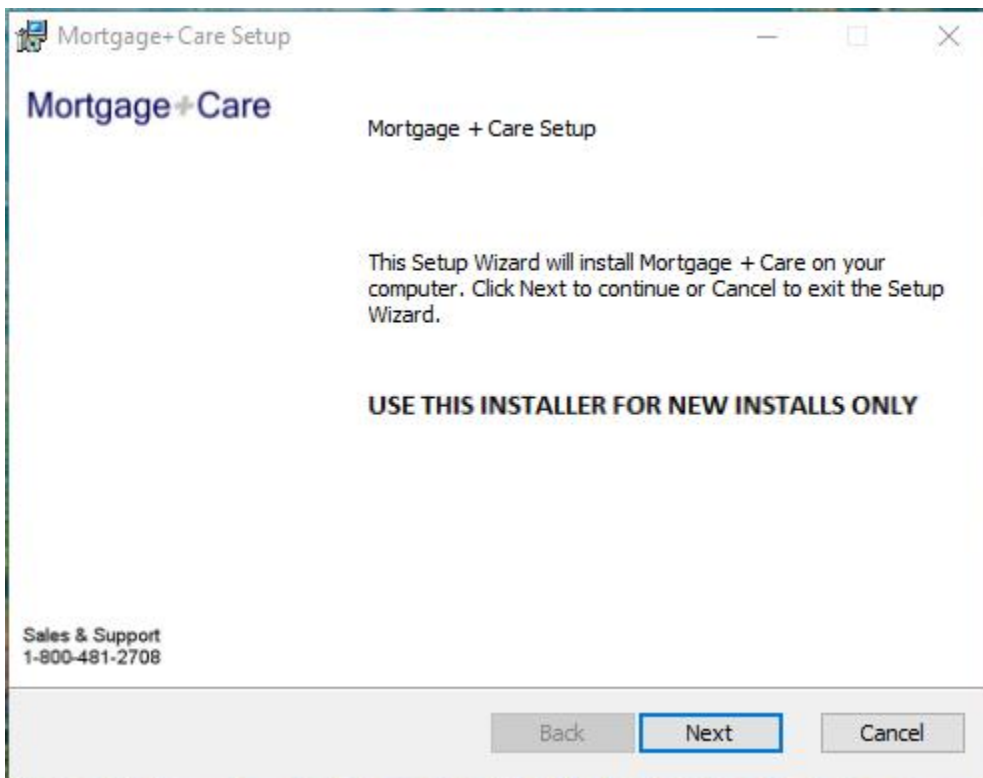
Mortgage+Care Setup

Mortgage+Care

Mortgage + Care Setup

This Setup Wizard will install Mortgage + Care on your computer. Click Next to continue or Cancel to exit the Setup Wizard.

USE THIS INSTALLER FOR NEW INSTALLS ONLY

Sales & Support
1-800-481-2708

Back Next Cancel